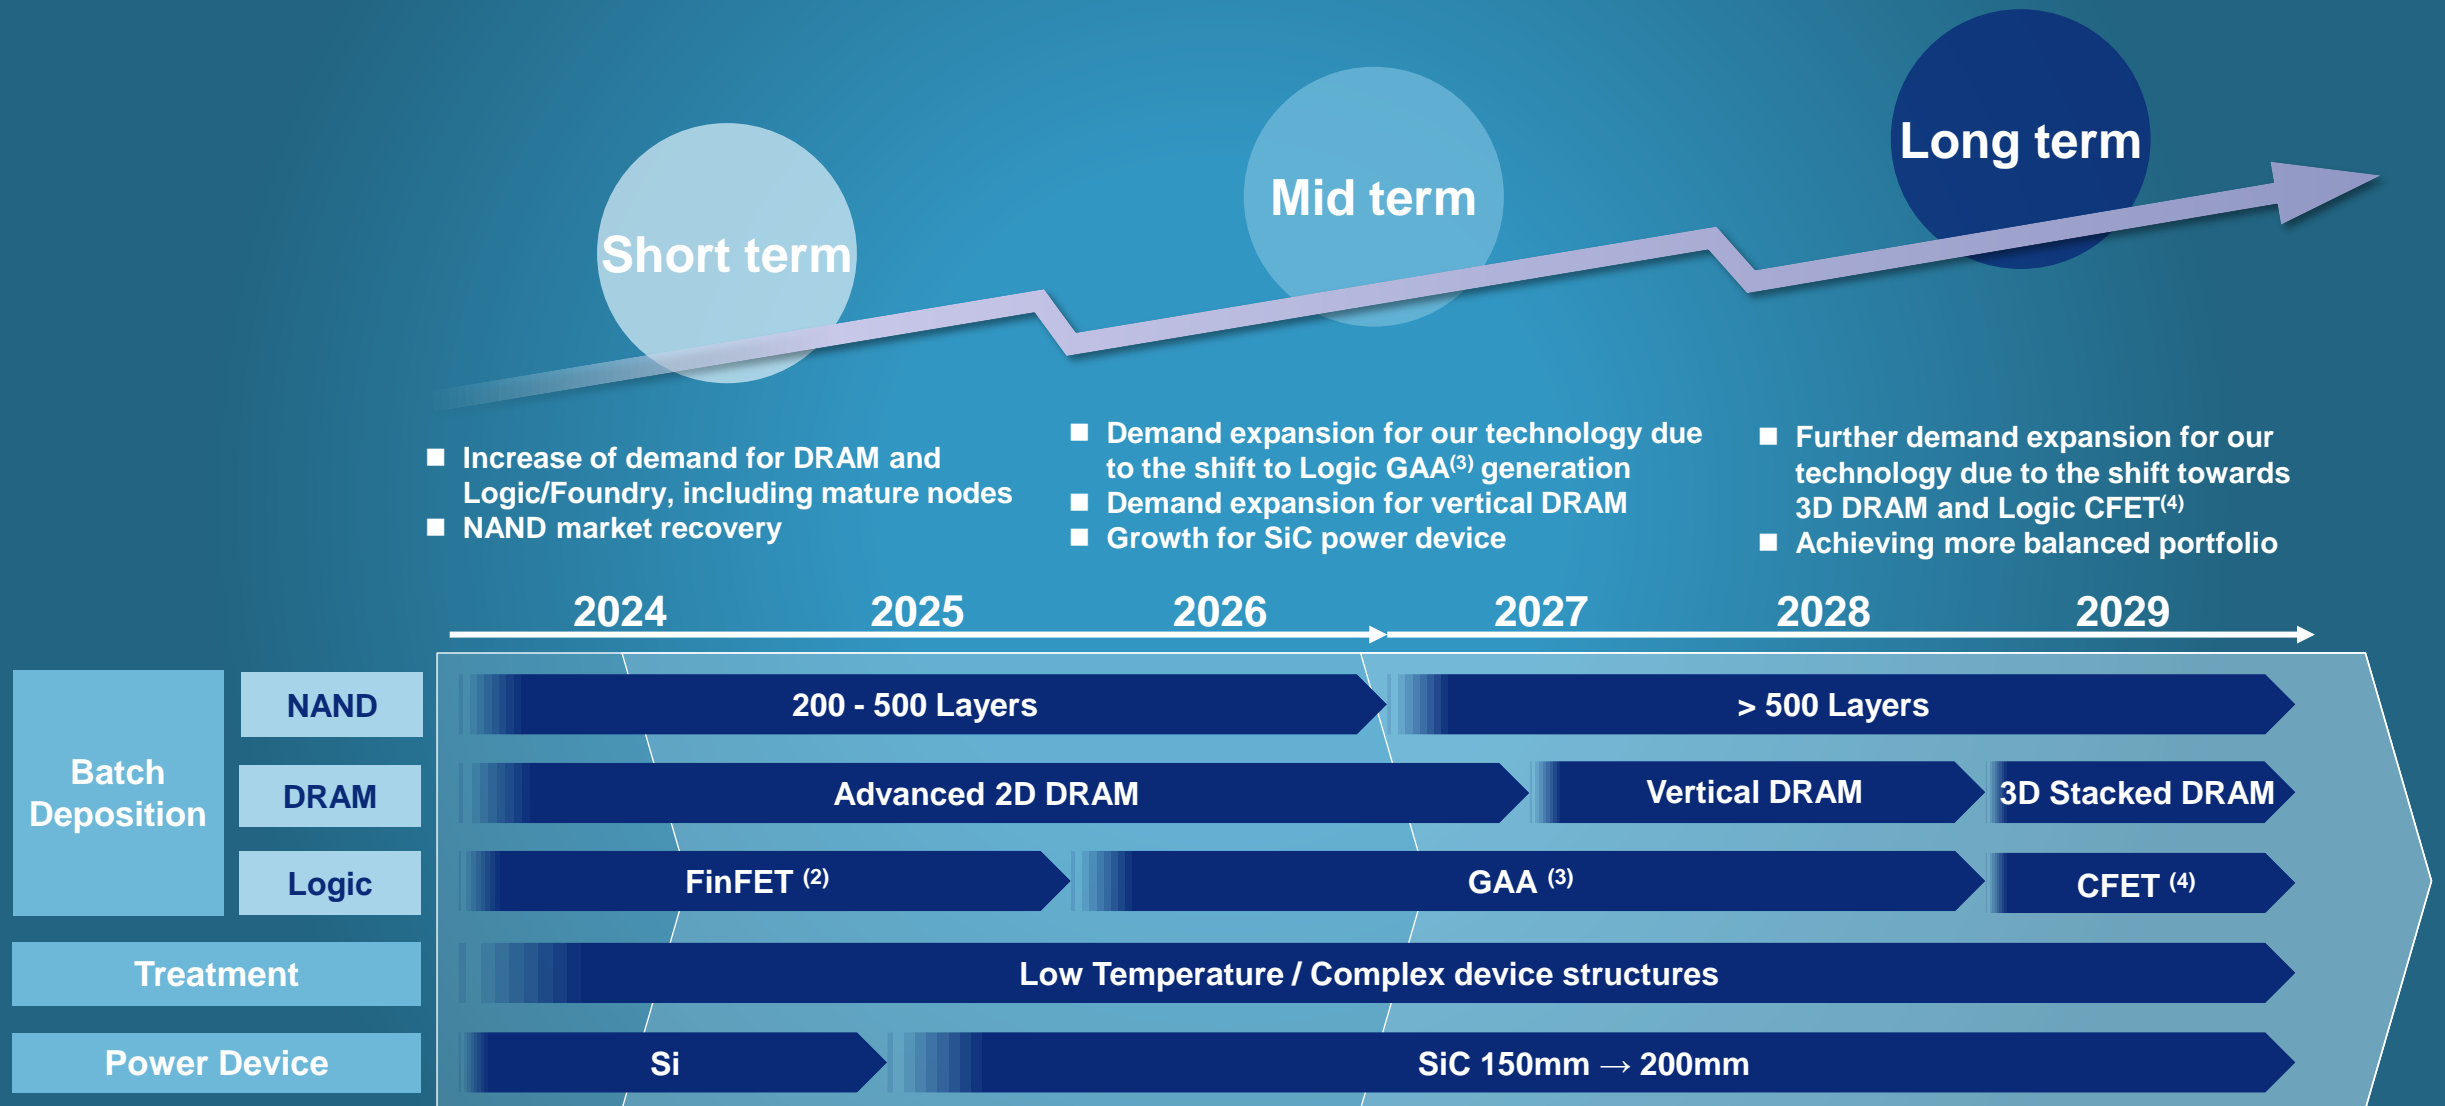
Short term

Mid term

Long term

■ Increase of demand for DRAM and Logic/Foundry, including mature nodes
■ NAND market recovery

■ Demand expansion for our technology due to the shift to Logic GAA$^{(3)}$ generation
■ Demand expansion for vertical DRAM
■ Growth for SiC power device

■ Further demand expansion for our technology due to the shift towards 3D DRAM and Logic CFET$^{(4)}$
■ Achieving more balanced portfolio

2024 2025 2026 2027 2028 2029

| | | | | |
|---|---|---|---|---|
| Batch Deposition | NAND | 200 - 500 Layers | > 500 Layers | |
| | DRAM | Advanced 2D DRAM | Vertical DRAM | 3D Stacked DRAM |
| | Logic | FinFET $^{(2)}$ | GAA $^{(3)}$ | CFET $^{(4)}$ |
| Treatment | | Low Temperature / Complex device structures | | |
| Power Device | | Si | SiC 150mm → 200mm | |